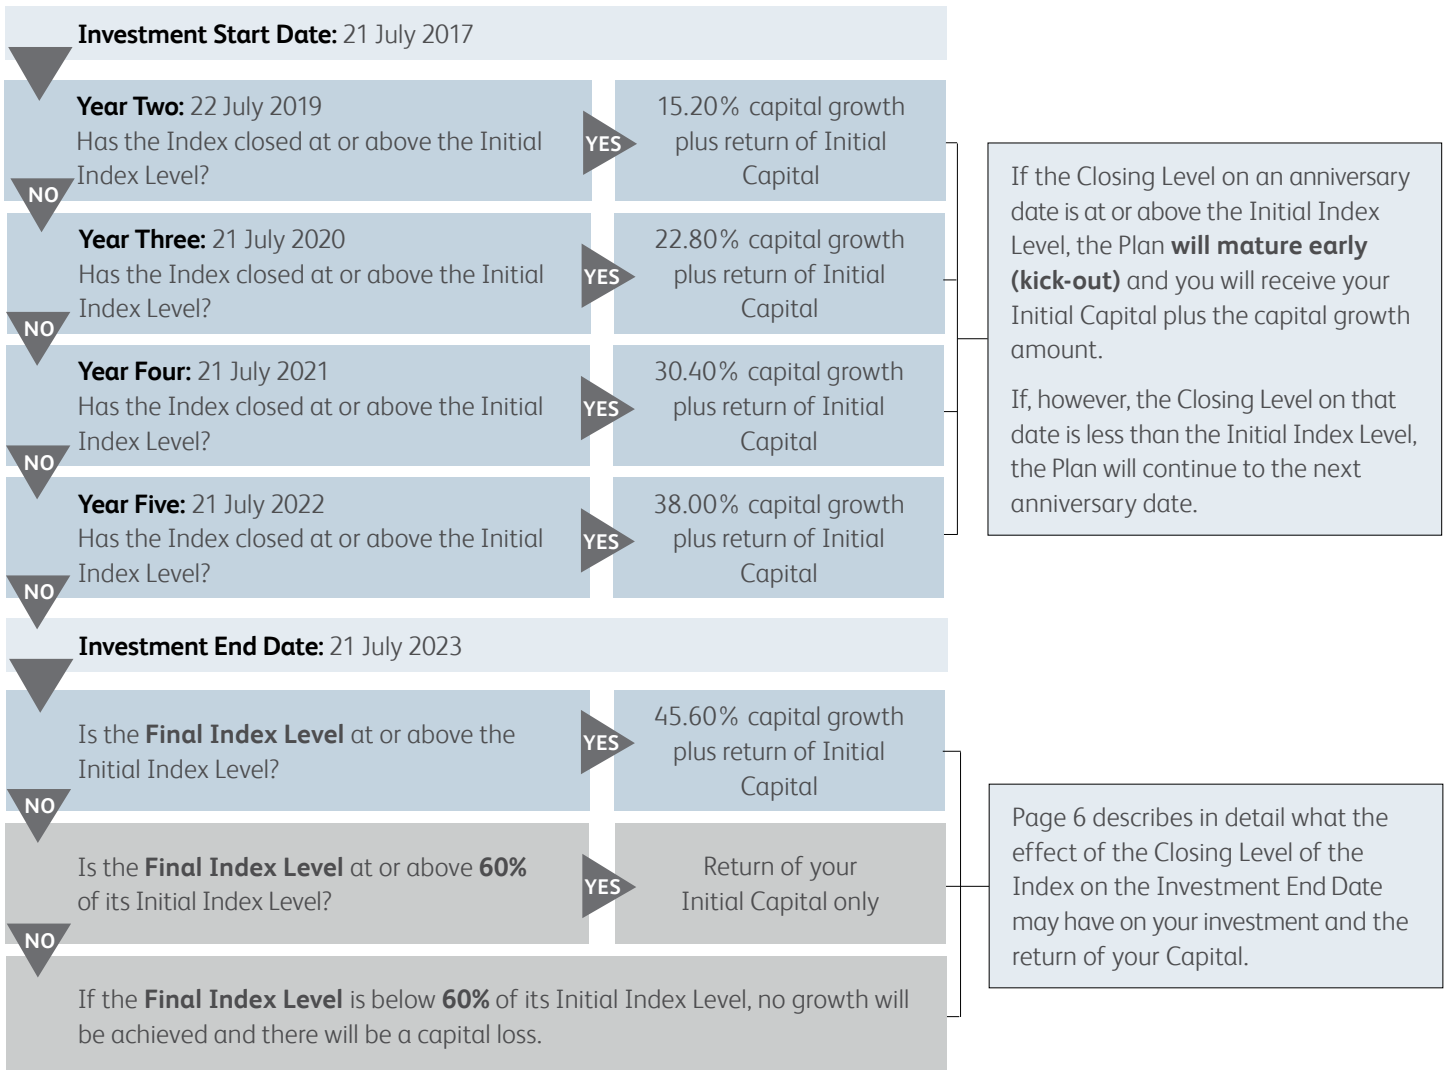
**Investment Start Date:** 21 July 2017

**Year Two:** 22 July 2019
Has the Index closed at or above the Initial Index Level?

YES

15.20% capital growth plus return of Initial Capital

NO

**Year Three:** 21 July 2020
Has the Index closed at or above the Initial Index Level?

YES

22.80% capital growth plus return of Initial Capital

NO

**Year Four:** 21 July 2021
Has the Index closed at or above the Initial Index Level?

YES

30.40% capital growth plus return of Initial Capital

NO

**Year Five:** 21 July 2022
Has the Index closed at or above the Initial Index Level?

YES

38.00% capital growth plus return of Initial Capital

NO

If the Closing Level on an anniversary date is at or above the Initial Index Level, the Plan **will mature early (kick-out)** and you will receive your Initial Capital plus the capital growth amount.

If, however, the Closing Level on that date is less than the Initial Index Level, the Plan will continue to the next anniversary date.

**Investment End Date:** 21 July 2023

Is the **Final Index Level** at or above the Initial Index Level?

YES

45.60% capital growth plus return of Initial Capital

NO

Is the **Final Index Level** at or above **60%** of its Initial Index Level?

YES

Return of your Initial Capital only

NO

If the **Final Index Level** is below **60%** of its Initial Index Level, no growth will be achieved and there will be a capital loss.

Page 6 describes in detail what the effect of the Closing Level of the Index on the Investment End Date may have on your investment and the return of your Capital.